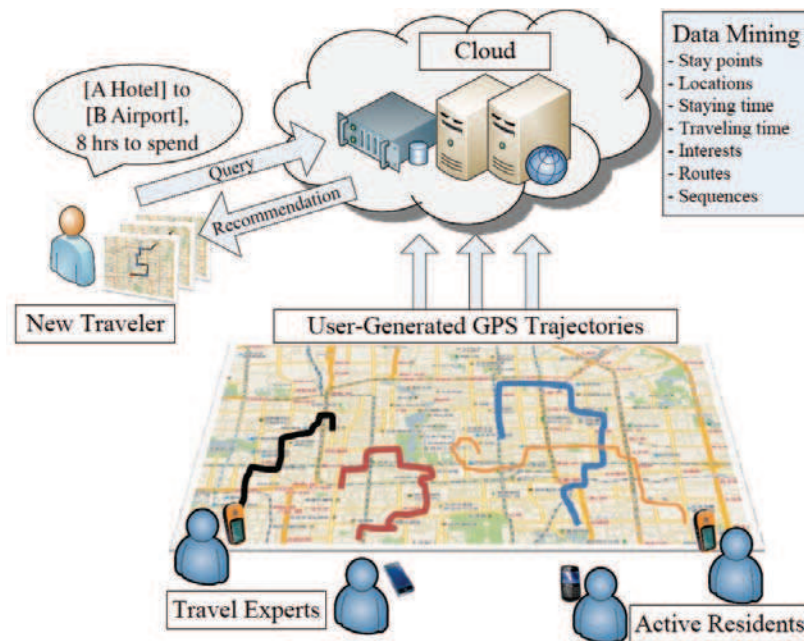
Cloud

Data Mining
- Stay points
- Locations
- Staying time
- Traveling time
- Interests
- Routes
- Sequences

[A Hotel] to [B Airport], 8 hrs to spend

Query

Recommendation

New Traveler

User-Generated GPS Trajectories

Travel Experts

Active Residents